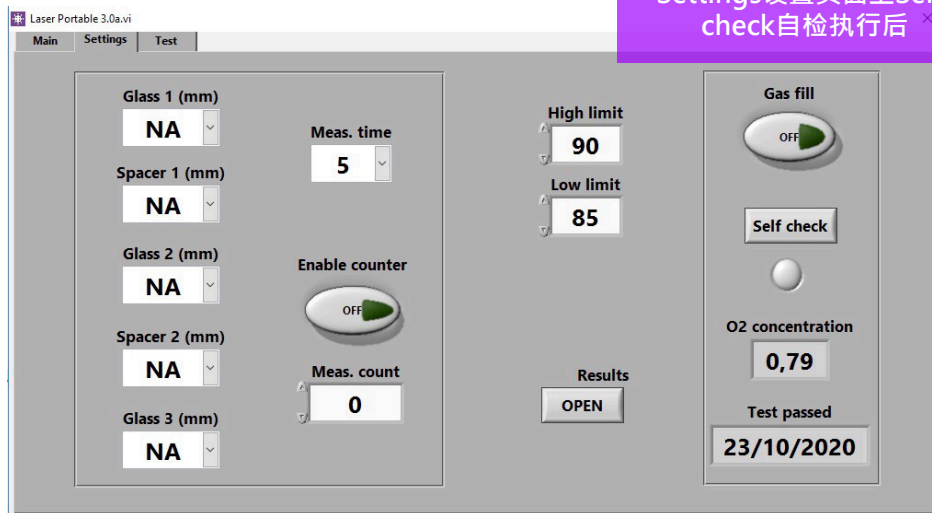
Laser Portable 3.0a.vi

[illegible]
check自检执行后

Main
Settings
Test

Glass 1 (mm)
NA
Spacer 1 (mm)
NA
Glass 2 (mm)
NA
Spacer 2 (mm)
NA
Glass 3 (mm)
NA

Meas. time
5

Enable counter
OFF

Meas. count
0

High limit
90
Low limit
85

Results
OPEN

Gas fill
OFF

Self check

O2 concentration
0,79

Test passed
23/10/2020